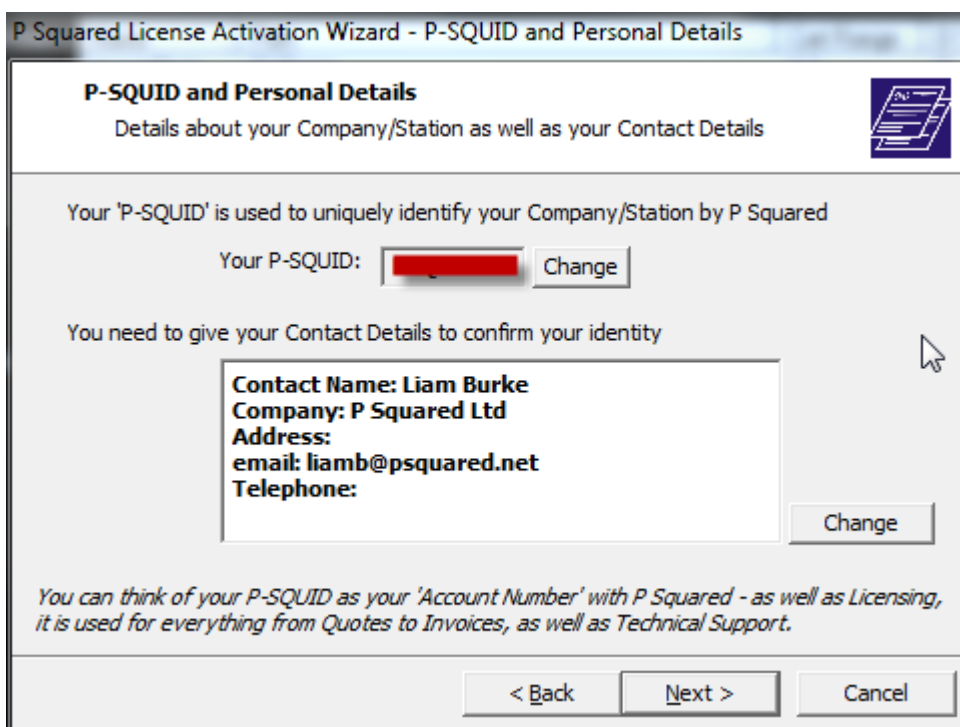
P Squared License Activation Wizard - P-SQUID and Personal Details

**P-SQUID and Personal Details**
Details about your Company/Station as well as your Contact Details

Your 'P-SQUID' is used to uniquely identify your Company/Station by P Squared

Your P-SQUID: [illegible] Change

You need to give your Contact Details to confirm your identity

**Contact Name: Liam Burke**
**Company: P Squared Ltd**
**Address:**
**email: liamb@psquared.net**
**Telephone:**

Change

*You can think of your P-SQUID as your 'Account Number' with P Squared - as well as Licensing, it is used for everything from Quotes to Invoices, as well as Technical Support.*

< Back Next > Cancel